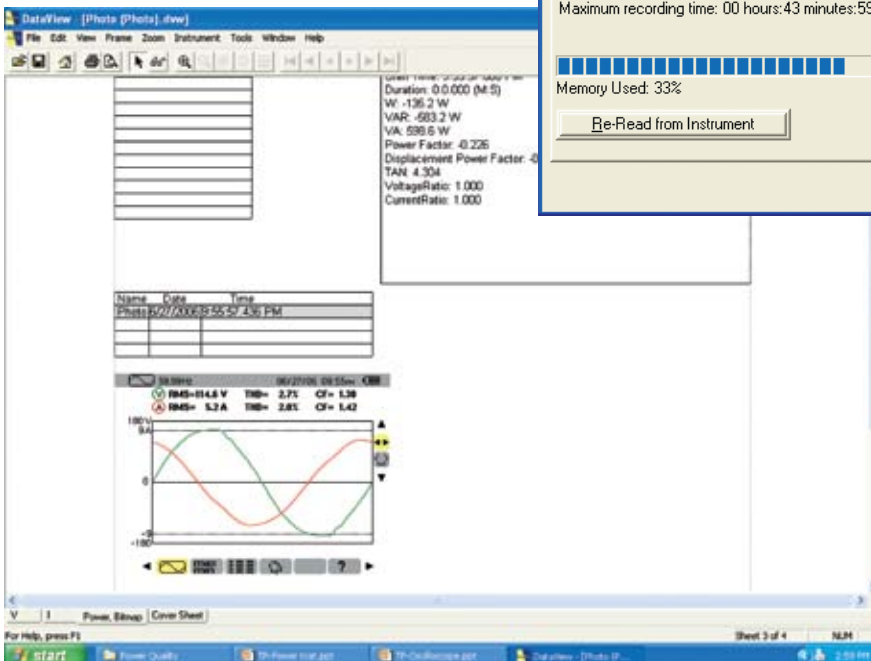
DataView - [Photo (Photo).dvw]

File Edit View Frame Zoom Instrument Tools Window Help

Maximum recording time: 00 hours:43 minutes:59

Memory Used: 33%

Re-Read from Instrument

Start Time: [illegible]
Duration: 0:0.000 (M:S)
W: -136.2 W
VAR: -583.2 W
VA: 598.6 W
Power Factor: -0.226
Displacement Power Factor: -0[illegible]
TAN: 4.304
VoltageRatio: 1.000
CurrentRatio: 1.000

| Name | Date | Time |
|---|---|---|
| Photo | 6/27/2006 | 9:55:57.436 PM |
| | | |
| | | |
| | | |

59.99Hz 06/27/06 09:55am
V RMS=114.6 V THD= 2.7% CF= 1.38
A RMS= 5.2 A THD= 2.8% CF= 1.42
100%
9A
0
-9
-100

V | 1 | Power, Bitmap | Cover Sheet

For Help, press F1

Sheet 3 of 4 NUM

start | Power Quality | TP-Power trial.ppt | TP-OscRecorder.ppt | DataView - [Photo (P... | 2:59 PM